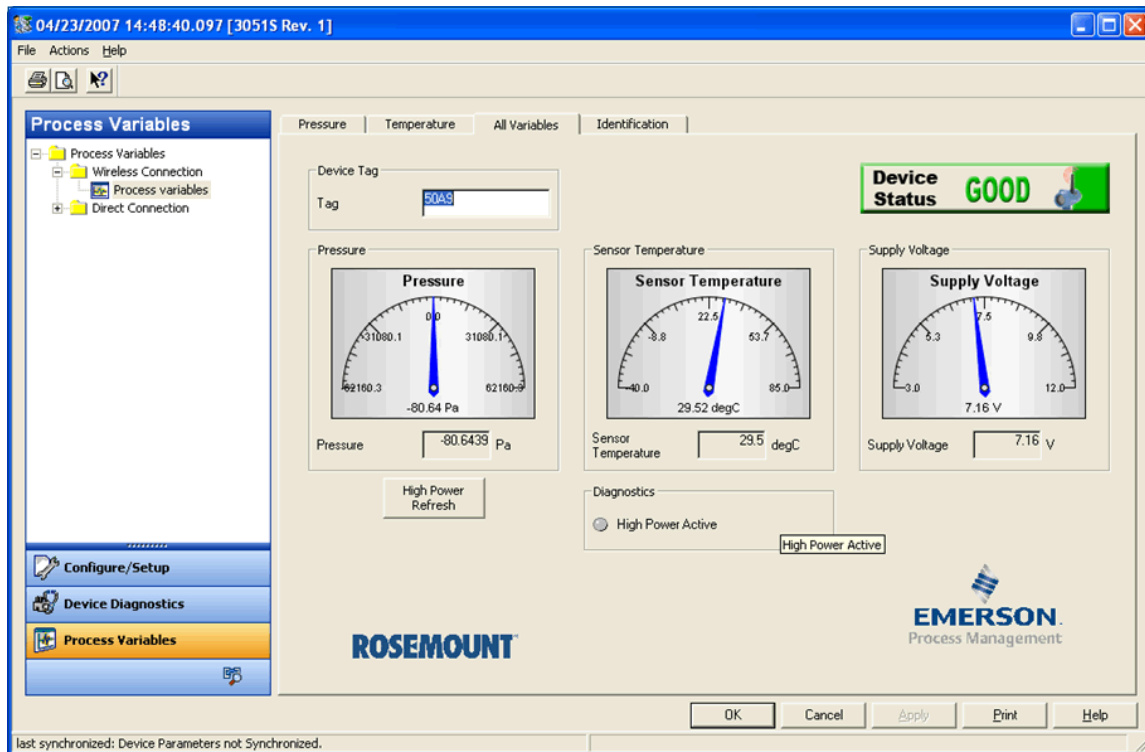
04/23/2007 14:48:40.097 [3051S Rev. 1]

File Actions Help

Process Variables

Process Variables
Wireless Connection
Process variables
Direct Connection

Configure/Setup
Device Diagnostics
Process Variables

Pressure | Temperature | All Variables | Identification

Device Tag
Tag 50A9

Device Status GOOD

Pressure
Pressure
0.0
-31080.1
31080.1
-62160.3
62160.3
-80.64 Pa
Pressure -80.6439 Pa

Sensor Temperature
Sensor Temperature
22.5
-8.8
53.7
-40.0
85.0
29.52 degC
Sensor Temperature 29.5 degC

Supply Voltage
Supply Voltage
7.5
5.3
9.8
3.0
12.0
7.16 V
Supply Voltage 7.16 V

High Power Refresh

Diagnostics
High Power Active
High Power Active

ROSEMOUNT

EMERSON.
Process Management

OK Cancel Apply Print Help

last synchronized: Device Parameters not Synchronized.